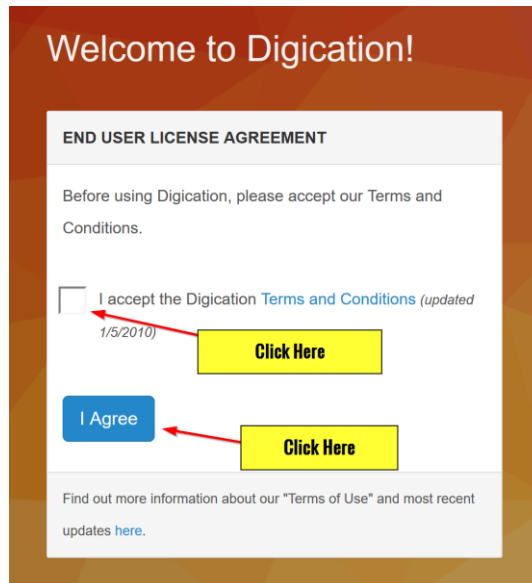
Welcome to Digication!

END USER LICENSE AGREEMENT

Before using Digication, please accept our Terms and Conditions.

I accept the Digication Terms and Conditions (updated 1/5/2010)

Click Here

I Agree

Click Here

Find out more information about our "Terms of Use" and most recent updates here.